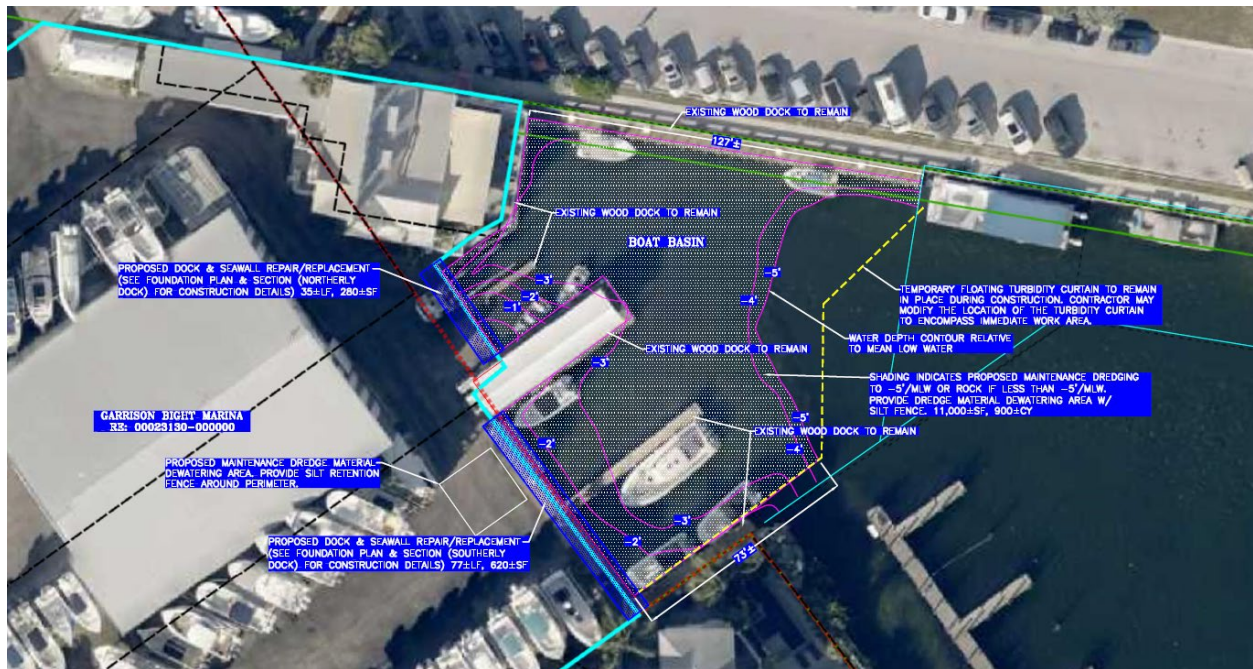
EXISTING WOOD DOCK TO REMAIN

127'±

EXISTING WOOD DOCK TO REMAIN

BOAT BASIN

PROPOSED DOCK & SEAWALL REPAIR/REPLACEMENT (SEE FOUNDATION PLAN & SECTION (NORTHERLY DOCK) FOR CONSTRUCTION DETAILS) 35±LF, 280±SF

-3'

-2'

-1'

-5'

-4'

TEMPORARY FLOATING TURBIDITY CURTAIN TO REMAIN IN PLACE DURING CONSTRUCTION. CONTRACTOR MAY MODIFY THE LOCATION OF THE TURBIDITY CURTAIN TO ENCOMPASS IMMEDIATE WORK AREA.

EXISTING WOOD DOCK TO REMAIN

-3'

WATER DEPTH CONTOUR RELATIVE TO MEAN LOW WATER

SHADING INDICATES PROPOSED MAINTENANCE DREDGING TO -5'/MLW OR ROCK IF LESS THAN -5'/MLW. PROVIDE DREDGE MATERIAL DEWATERING AREA W/ SILT FENCE. 11,000±SF, 900±CY

GARRISON BIGHT MARINA
RE: 00023130-000000

-5'

EXISTING WOOD DOCK TO REMAIN

-2'

-4'

PROPOSED MAINTENANCE DREDGE MATERIAL DEWATERING AREA. PROVIDE SILT RETENTION FENCE AROUND PERIMETER.

-3'

PROPOSED DOCK & SEAWALL REPAIR/REPLACEMENT (SEE FOUNDATION PLAN & SECTION (SOUTHERLY DOCK) FOR CONSTRUCTION DETAILS) 77±LF, 620±SF

-2'

73'±